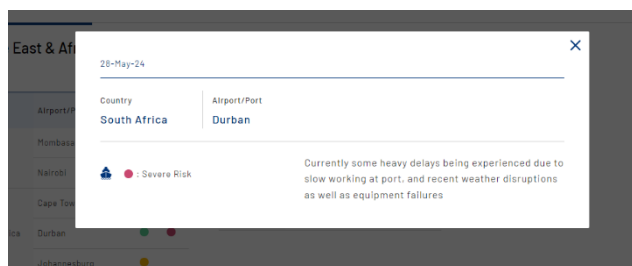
e East & Afr

Airport/P

Mombasa

Nairobi

Cape Tow

ica

Durban

Johannesburg

×

28-May-24

Country
South Africa

Airport/Port
Durban

: Severe Risk

Currently some heavy delays being experienced due to slow working at port. and recent weather disruptions as well as equipment failures